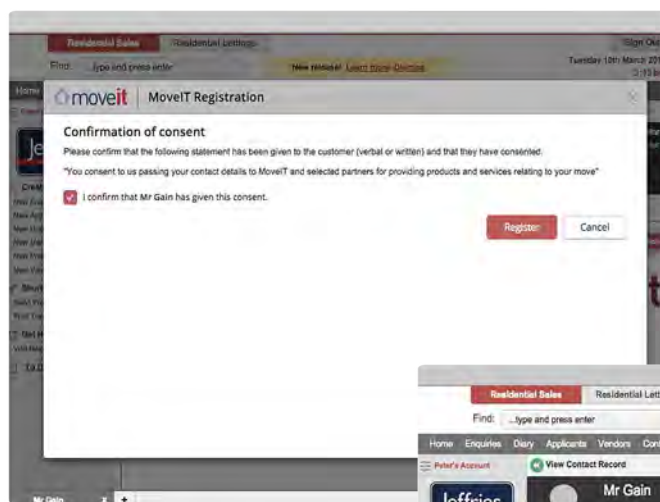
Residential Sales Residential Lettings

Sign Out

Find: type and press enter

New release! Learn more Dismiss

Tuesday 10th March 20

Home

moveit | MoveIT Registration

Confirmation of consent

Please confirm that the following statement has been given to the customer (verbal or written) and that they have consented.

"You consent to us passing your contact details to MoveIT and selected partners for providing products and services relating to your move"

I confirm that Mr Gain has given this consent.

Register Cancel

Residential Sales Residential Lett

Find: ...type and press enter

Home Enquiries Diary Applicants Vendors Con

Peter's Account

View Contact Record

Mr Gain

Jeffries

Mr Gain